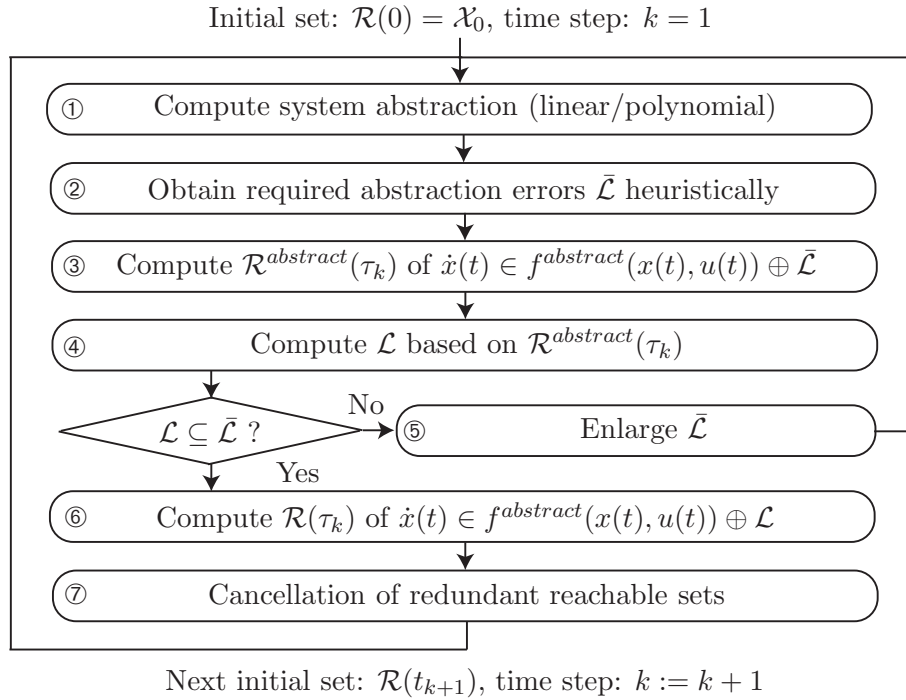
Initial set: $\mathcal{R}(0) = \mathcal{X}_0$, time step: $k = 1$

① Compute system abstraction (linear/polynomial)

② Obtain required abstraction errors $\bar{\mathcal{L}}$ heuristically

③ Compute $\mathcal{R}^{abstract}(\tau_k)$ of $\dot{x}(t) \in f^{abstract}(x(t), u(t)) \oplus \bar{\mathcal{L}}$

④ Compute $\mathcal{L}$ based on $\mathcal{R}^{abstract}(\tau_k)$

$\mathcal{L} \subseteq \bar{\mathcal{L}}$ ?

No

⑤ Enlarge $\bar{\mathcal{L}}$

Yes

⑥ Compute $\mathcal{R}(\tau_k)$ of $\dot{x}(t) \in f^{abstract}(x(t), u(t)) \oplus \mathcal{L}$

⑦ Cancellation of redundant reachable sets

Next initial set: $\mathcal{R}(t_{k+1})$, time step: $k := k + 1$